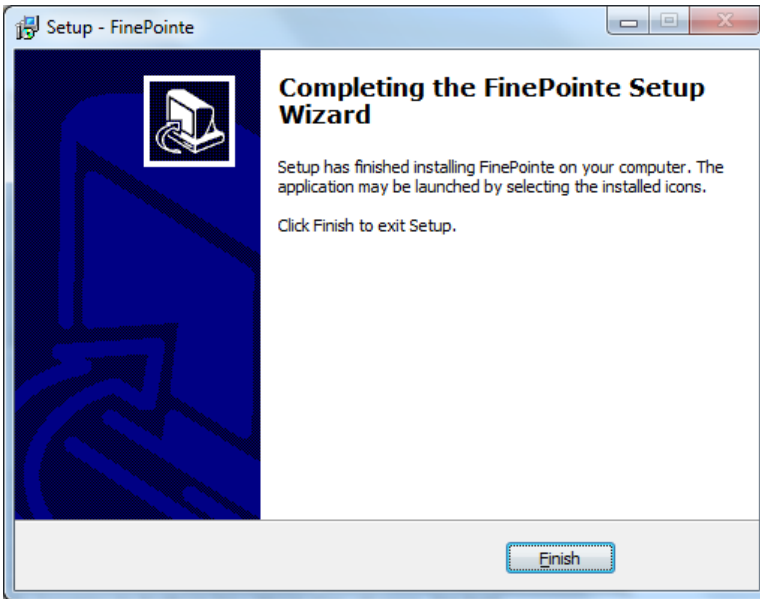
Setup - FinePointe

Completing the FinePointe Setup Wizard

Setup has finished installing FinePointe on your computer. The application may be launched by selecting the installed icons.

Click Finish to exit Setup.

Finish